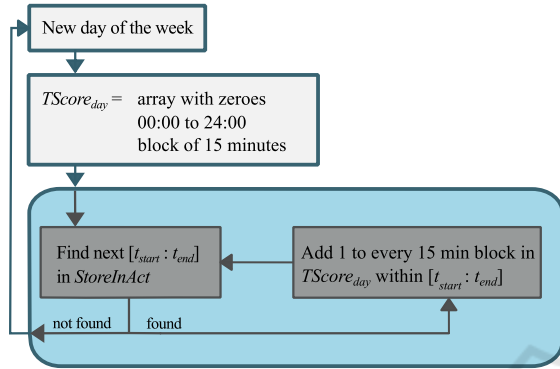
New day of the week

$TScore_{day}$ = array with zeroes
00:00 to 24:00
block of 15 minutes

Find next $[t_{start} : t_{end}]$ in *StoreInAct*

Add 1 to every 15 min block in $TScore_{day}$ within $[t_{start} : t_{end}]$

not found

found